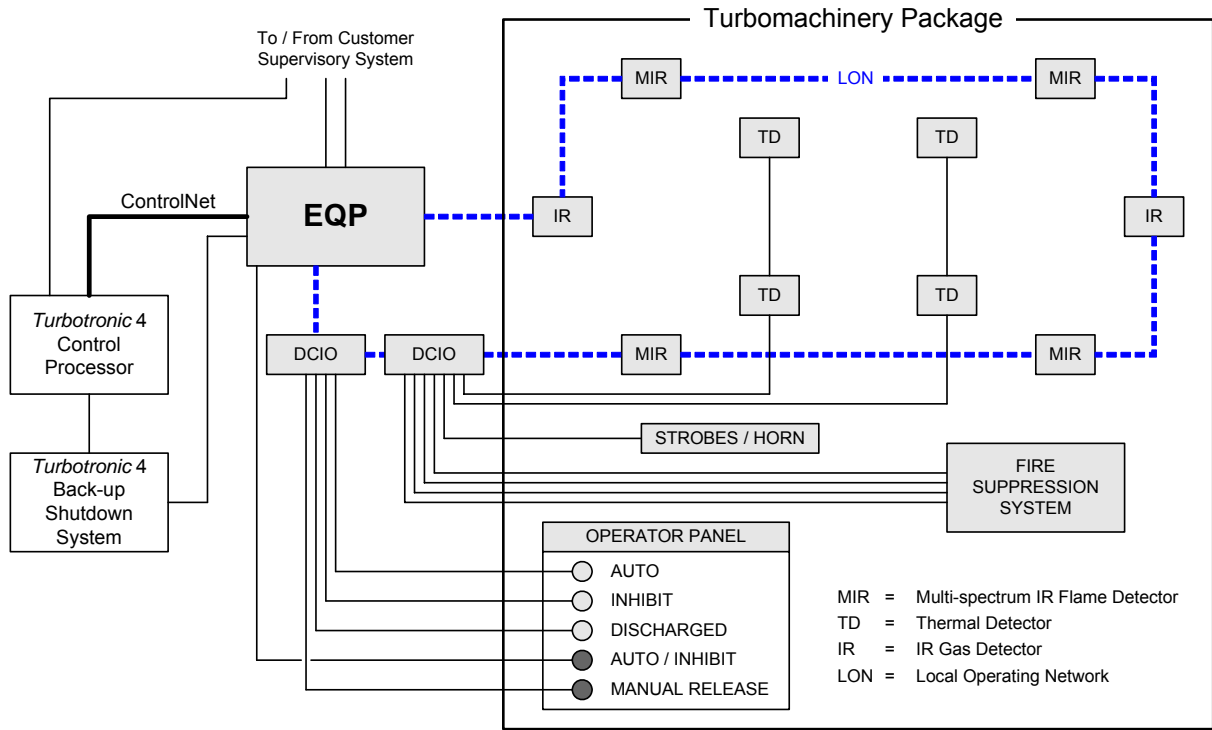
Turbomachinery Package

To / From Customer Supervisory System

MIR

LON

MIR

TD

TD

ControlNet

EQP

IR

IR

TD

TD

*Turbotronic* 4 Control Processor

DCIO

DCIO

MIR

MIR

STROBES / HORN

*Turbotronic* 4 Back-up Shutdown System

FIRE SUPPRESSION SYSTEM

OPERATOR PANEL

AUTO

INHIBIT

DISCHARGED

AUTO / INHIBIT

MANUAL RELEASE

MIR = Multi-spectrum IR Flame Detector
TD = Thermal Detector
IR = IR Gas Detector
LON = Local Operating Network